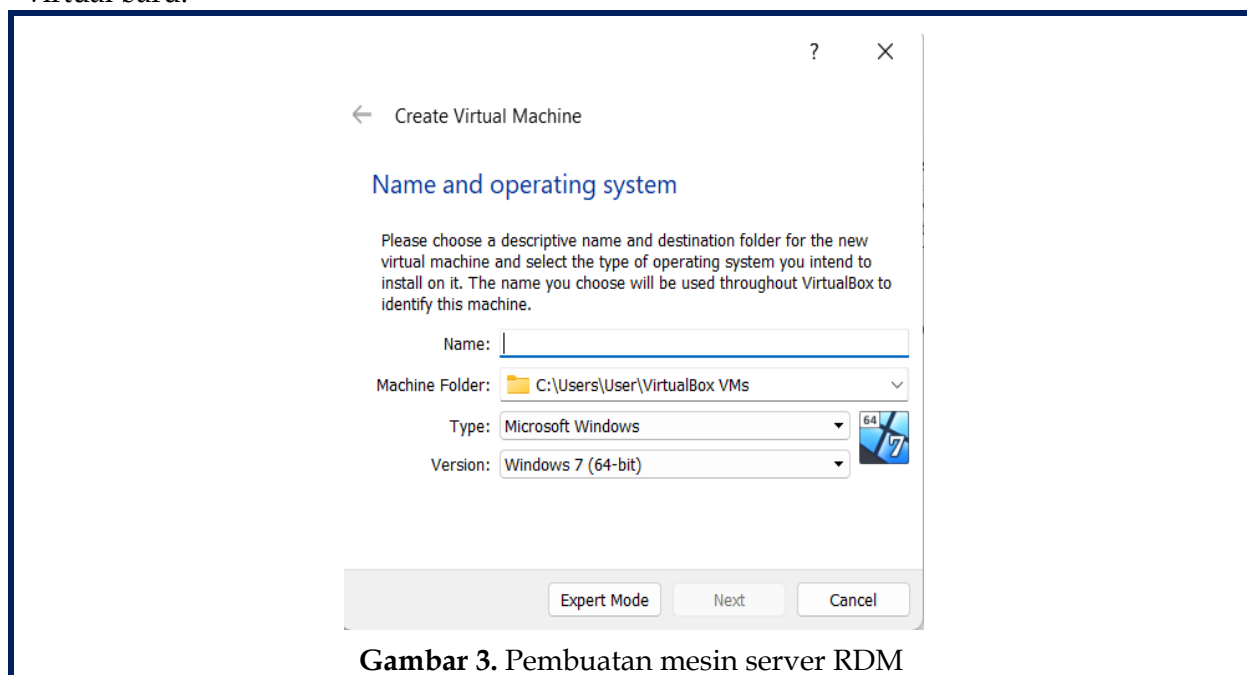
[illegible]

? ×

Create Virtual Machine

Name and operating system

Please choose a descriptive name and destination folder for the new virtual machine and select the type of operating system you intend to install on it. The name you choose will be used throughout VirtualBox to identify this machine.

Name:

Machine Folder: C:\Users\User\VirtualBox VMs

Type: Microsoft Windows

Version: Windows 7 (64-bit)

64 7

Expert Mode Next Cancel

**Gambar 3.** Pembuatan mesin server RDM